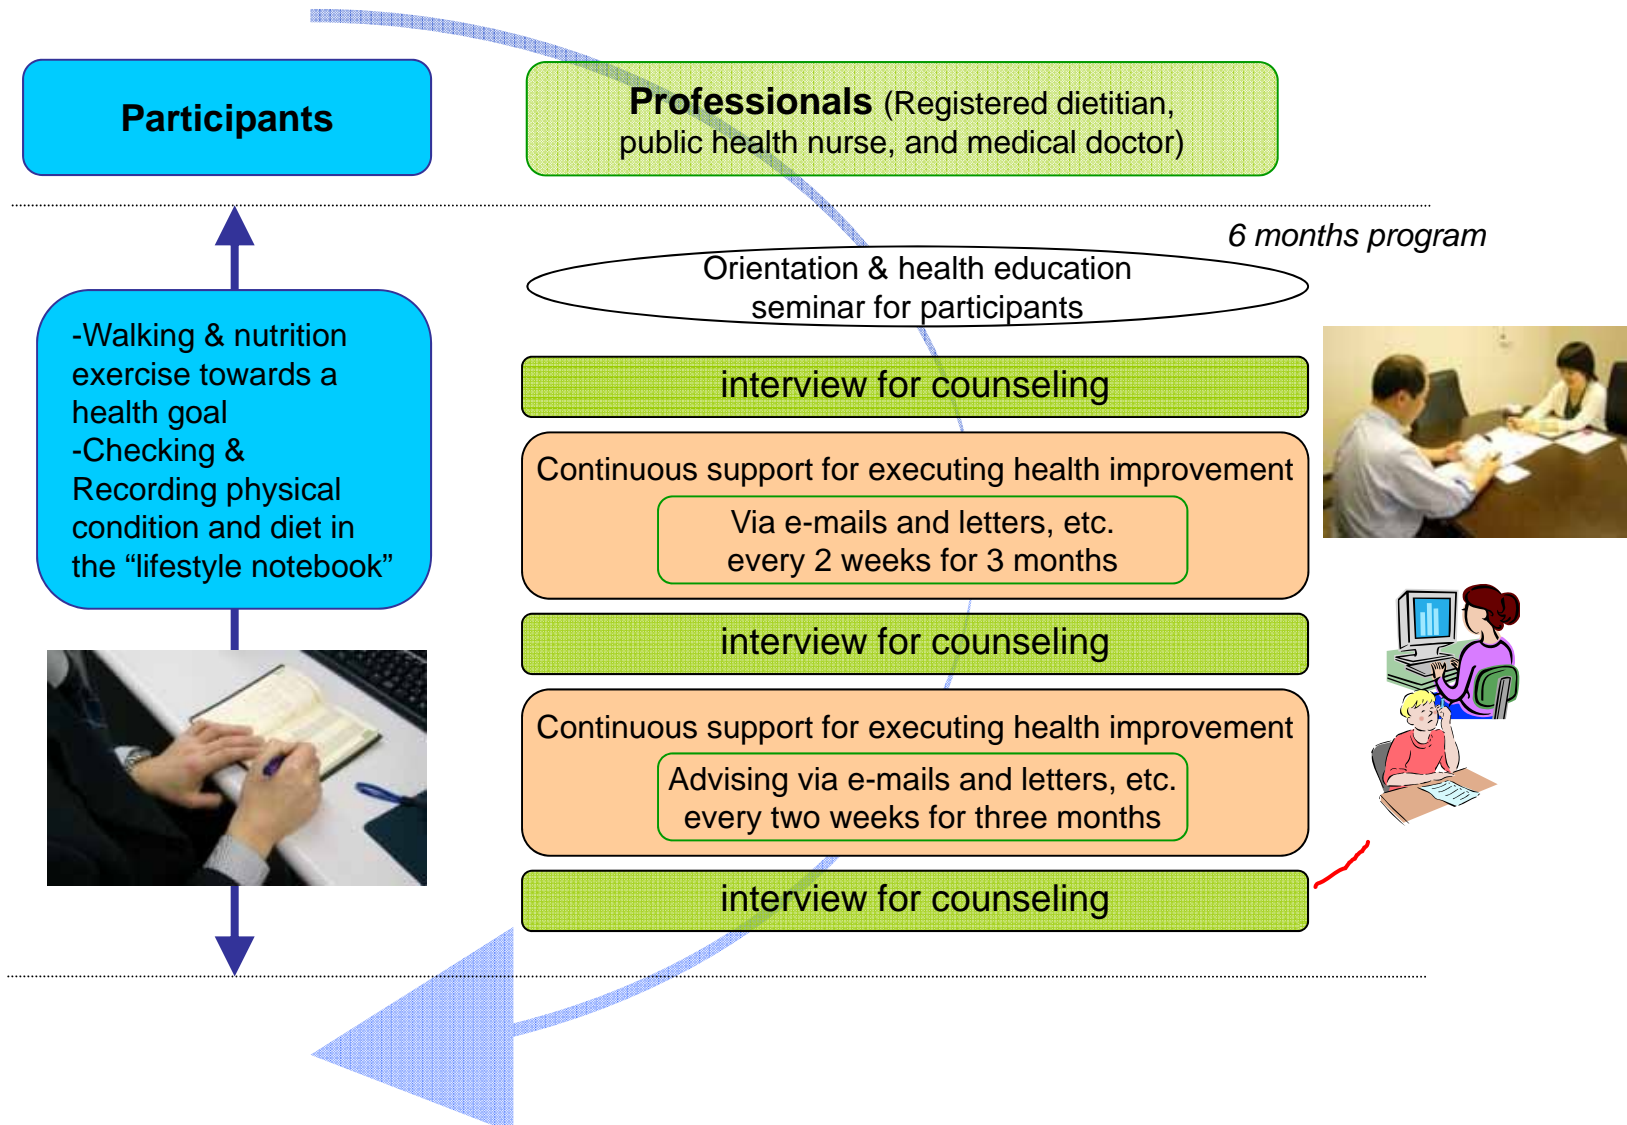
Participants

Professionals (Registered dietitian, public health nurse, and medical doctor)

6 months program

Orientation & health education seminar for participants

-Walking & nutrition exercise towards a health goal
-Checking & Recording physical condition and diet in the “lifestyle notebook”

interview for counseling

Continuous support for executing health improvement

Via e-mails and letters, etc. every 2 weeks for 3 months

interview for counseling

Continuous support for executing health improvement

Advising via e-mails and letters, etc. every two weeks for three months

interview for counseling